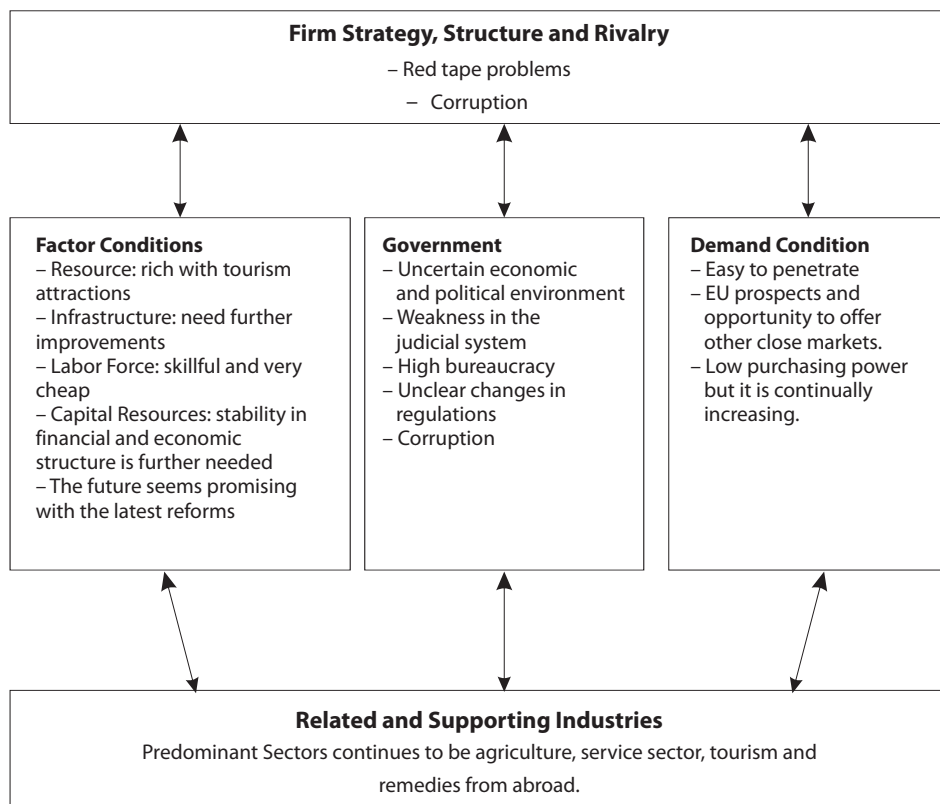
**Firm Strategy, Structure and Rivalry**

– Red tape problems

– Corruption

**Factor Conditions**
– Resource: rich with tourism attractions
– Infrastructure: need further improvements
– Labor Force: skillful and very cheap
– Capital Resources: stability in financial and economic structure is further needed
– The future seems promising with the latest reforms

**Government**
– Uncertain economic and political environment
– Weakness in the judicial system
– High bureaucracy
– Unclear changes in regulations
– Corruption

**Demand Condition**
– Easy to penetrate
– EU prospects and opportunity to offer other close markets.
– Low purchasing power but it is continually increasing.

**Related and Supporting Industries**

Predominant Sectors continues to be agriculture, service sector, tourism and remedies from abroad.